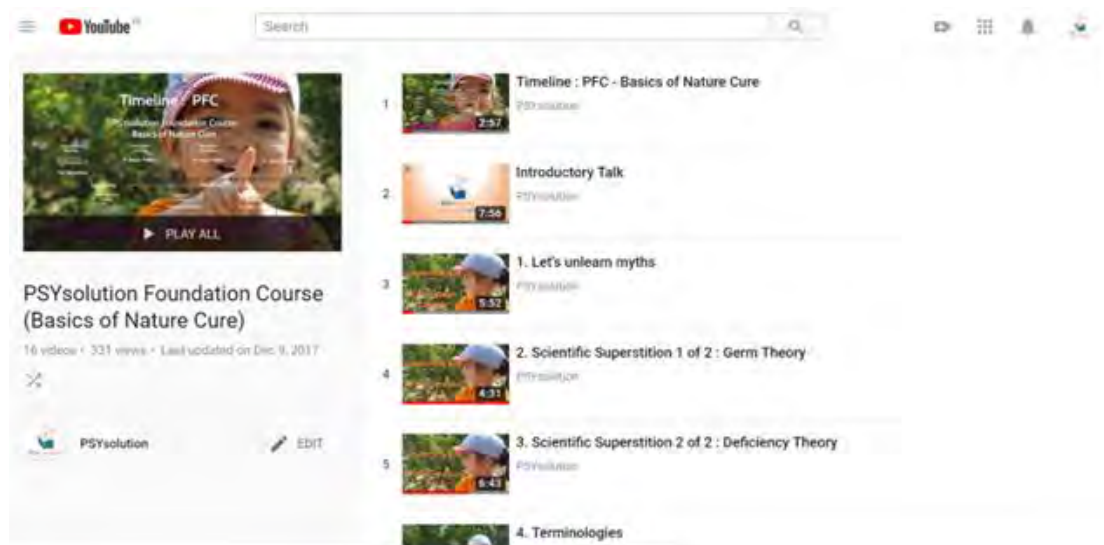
YouTube IN

Search

Timeline : PFC
PSYsolution Foundation Course
Basics of Nature Cure

▶ PLAY ALL

PSYsolution Foundation Course (Basics of Nature Cure)

16 videos • 331 views • Last updated on Dec 9, 2017

PSYsolution

EDIT

1 Timeline : PFC - Basics of Nature Cure
PSYsolution
2:57

2 Introductory Talk
PSYsolution
7:56

3 1. Let's unlearn myths
PSYsolution
5:52

4 2. Scientific Superstition 1 of 2 : Germ Theory
PSYsolution
4:31

5 3. Scientific Superstition 2 of 2 : Deficiency Theory
PSYsolution
6:43

4. Terminologies